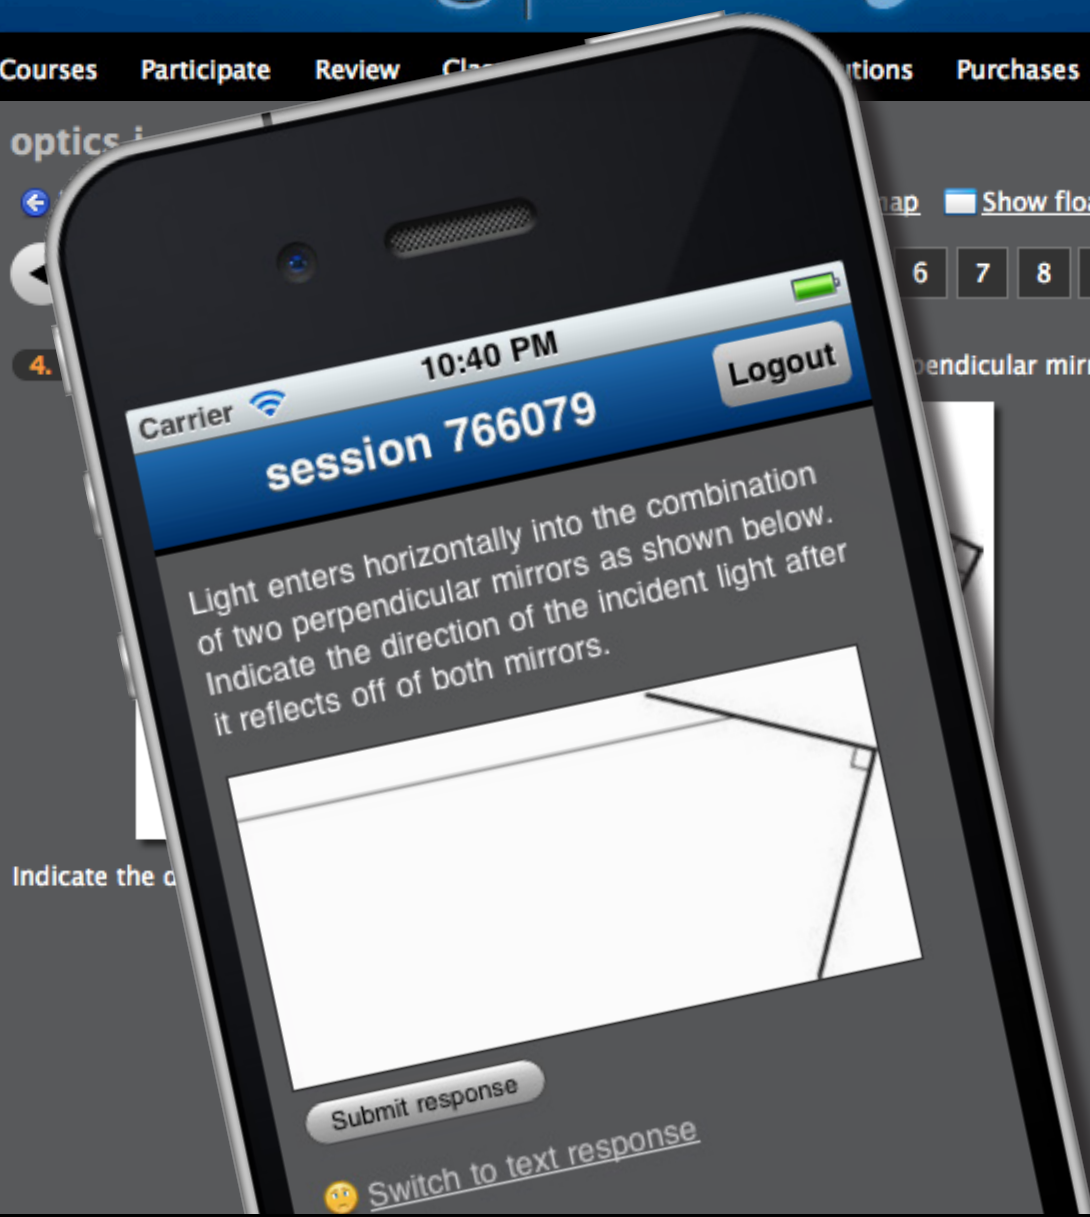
Courses Participate Review Cla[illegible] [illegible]tions Purchases

optics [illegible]

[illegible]ap Show flo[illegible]

6 7 8

4. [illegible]endicular mir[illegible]

Indicate the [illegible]

Carrier 10:40 PM

session 766079

Logout

Light enters horizontally into the combination of two perpendicular mirrors as shown below. Indicate the direction of the incident light after it reflects off of both mirrors.

Submit response

Switch to text response